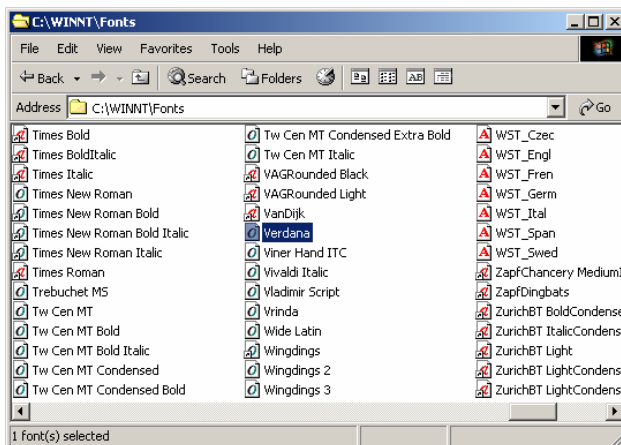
C:\WINNT\Fonts

File Edit View Favorites Tools Help

Back Search Folders

Address C:\WINNT\Fonts Go

Times Bold
Times BoldItalic
Times Italic
Times New Roman
Times New Roman Bold
Times New Roman Bold Italic
Times New Roman Italic
Times Roman
Trebuchet MS
Tw Cen MT
Tw Cen MT Bold
Tw Cen MT Bold Italic
Tw Cen MT Condensed
Tw Cen MT Condensed Bold

Tw Cen MT Condensed Extra Bold
Tw Cen MT Italic
VAGRounded Black
VAGRounded Light
VanDijk
Verdana
Viner Hand ITC
Vivaldi Italic
Vladimir Script
Vrinda
Wide Latin
Wingdings
Wingdings 2
Wingdings 3

WST_Czec
WST_Engl
WST_Fren
WST_Germ
WST_Ital
WST_Span
WST_Swed
ZapfChancery MediumI
ZapfDingbats
ZurichBT BoldCondense
ZurichBT ItalicCondens
ZurichBT Light
ZurichBT LightCondens
ZurichBT LightCondens

1 font(s) selected